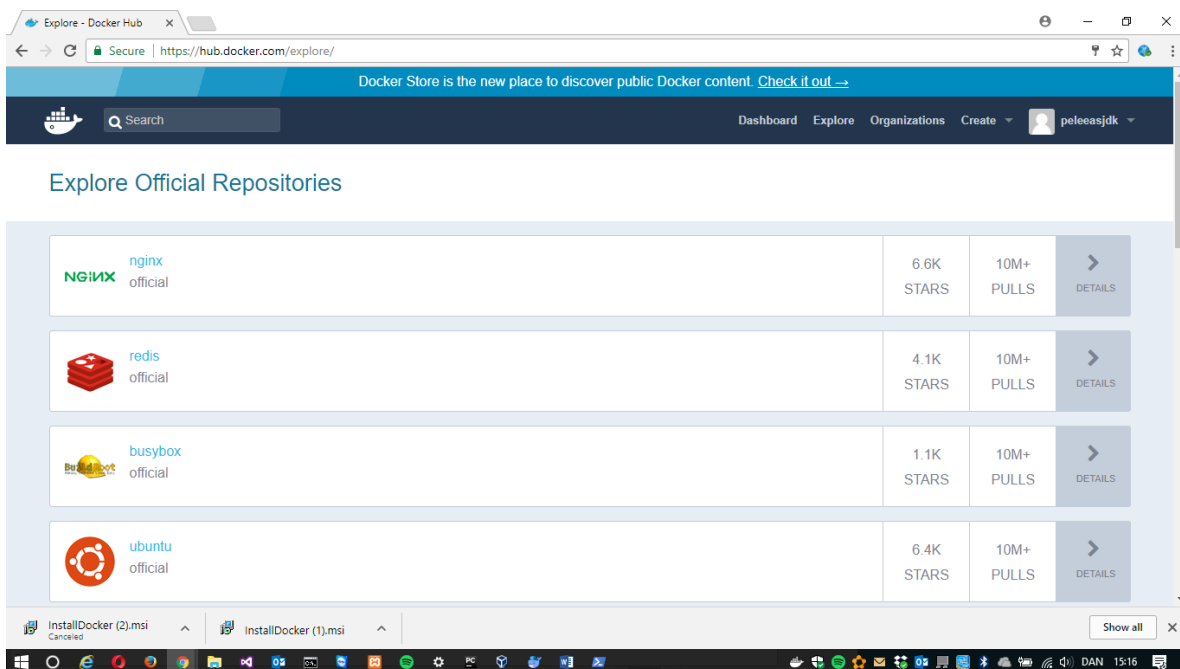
Explore - Docker Hub ×

Secure | https://hub.docker.com/explore/

Docker Store is the new place to discover public Docker content. Check it out →

Search

Dashboard Explore Organizations Create peleeasjdk

Explore Official Repositories

| | | | | |
|---|---|---|---|---|
| NGINX | nginx official | 6.6K STARS | 10M+ PULLS | DETAILS |
| | redis official | 4.1K STARS | 10M+ PULLS | DETAILS |
| Buildroot | busybox official | 1.1K STARS | 10M+ PULLS | DETAILS |
| | ubuntu official | 6.4K STARS | 10M+ PULLS | DETAILS |

InstallDocker (2).msi Canceled

InstallDocker (1).msi

Show all

DAN 15:16